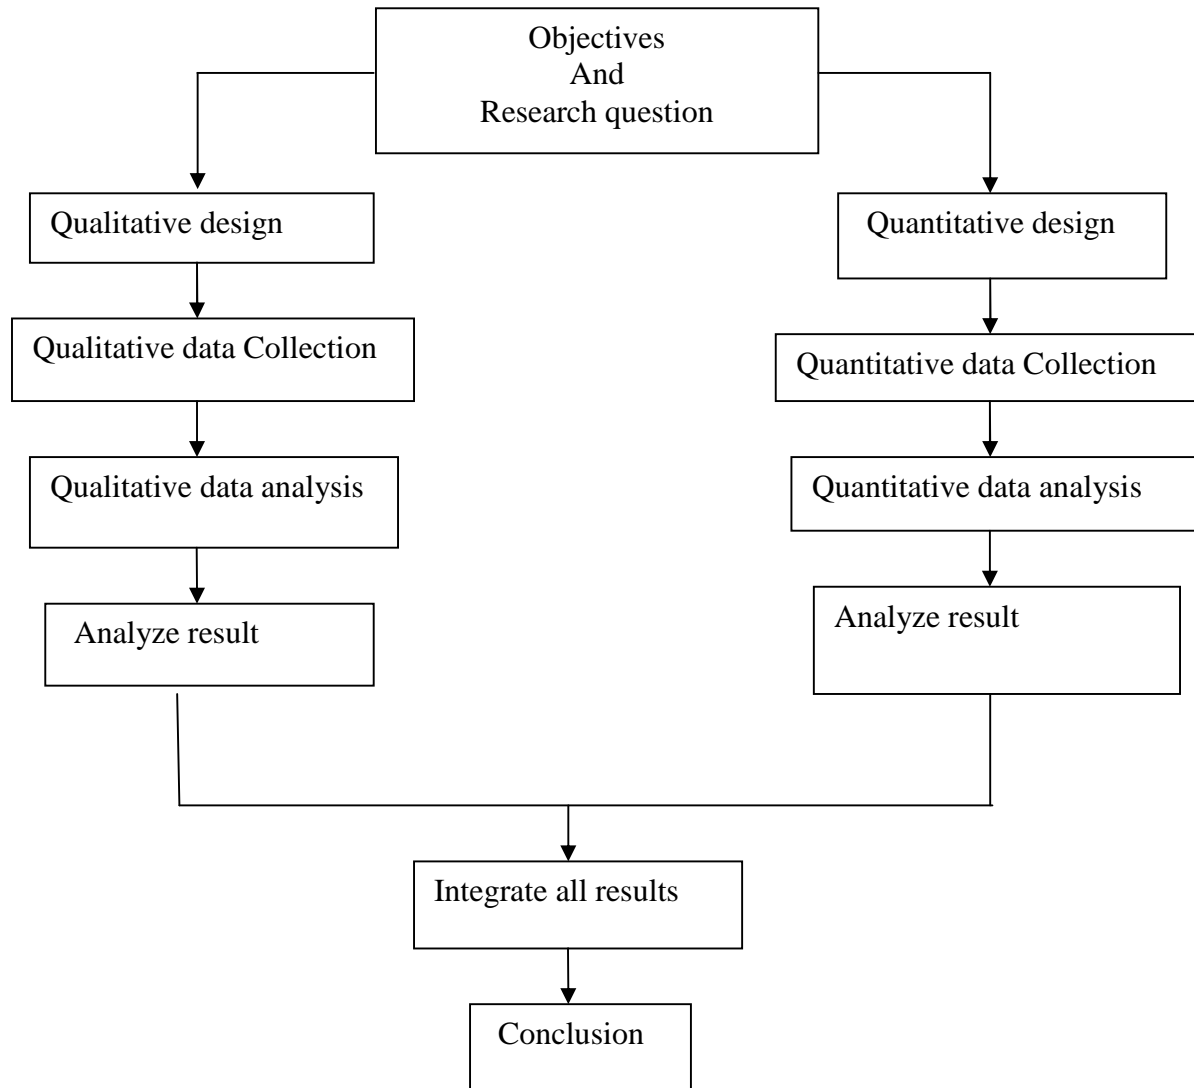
Objectives
And
Research question

Qualitative design

Qualitative data Collection

Qualitative data analysis

Analyze result

Quantitative design

Quantitative data Collection

Quantitative data analysis

Analyze result

Integrate all results

Conclusion